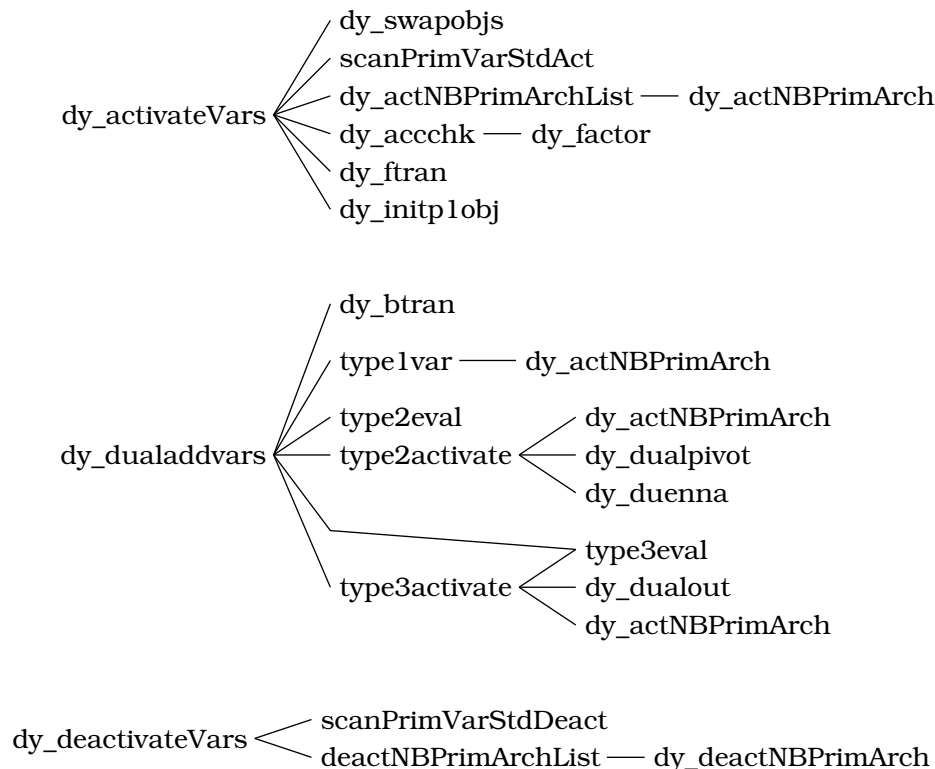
dy_activateVars

dy_swapobjs
scanPrimVarStdAct
dy_actNBPrimArchList — dy_actNBPrimArch
dy_accchk — dy_factor
dy_ftran
dy_initp1obj

dy_dualaddvars

dy_btran
type1var — dy_actNBPrimArch
type2eval
type2activate

dy_actNBPrimArch
dy_dualpivot
dy_duenna

type3eval
type3activate

dy_dualout
dy_actNBPrimArch

dy_deactivateVars

scanPrimVarStdDeact
deactNBPrimArchList — dy_deactNBPrimArch